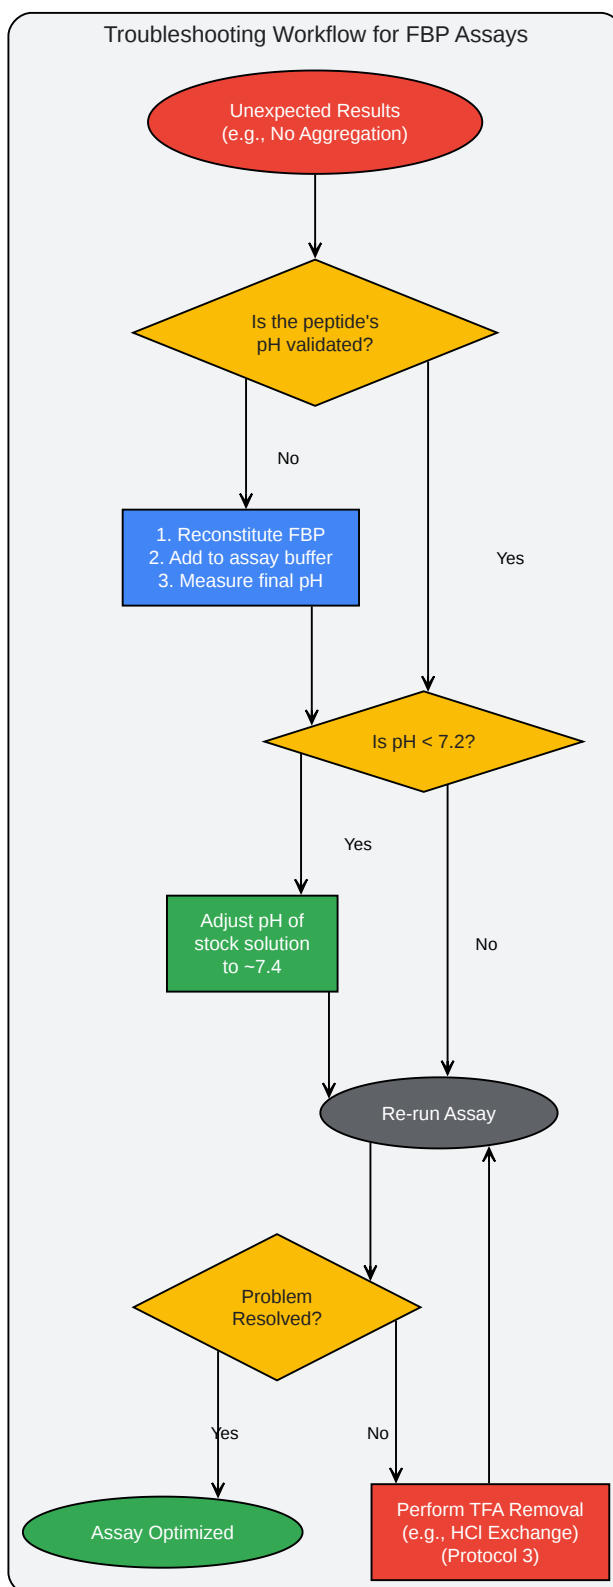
Troubleshooting Workflow for FBP Assays

Unexpected Results
(e.g., No Aggregation)

Is the peptide's
pH validated?

No

1. Reconstitute FBP
2. Add to assay buffer
3. Measure final pH

Yes

Is pH < 7.2?

Yes

Adjust pH of
stock solution
to ~7.4

No

Re-run Assay

Problem
Resolved?

Yes

No

Assay Optimized

Perform TFA Removal
(e.g., HCl Exchange)
(Protocol 3)